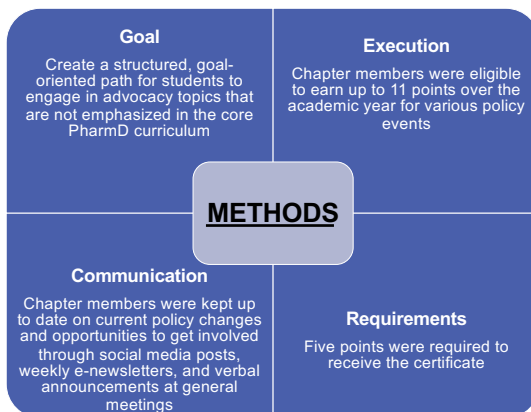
Goal

Create a structured, goal-oriented path for students to engage in advocacy topics that are not emphasized in the core PharmD curriculum

Execution

Chapter members were eligible to earn up to 11 points over the academic year for various policy events

METHODS

Communication

Chapter members were kept up to date on current policy changes and opportunities to get involved through social media posts, weekly e-newsletters, and verbal announcements at general meetings

Requirements

Five points were required to receive the certificate